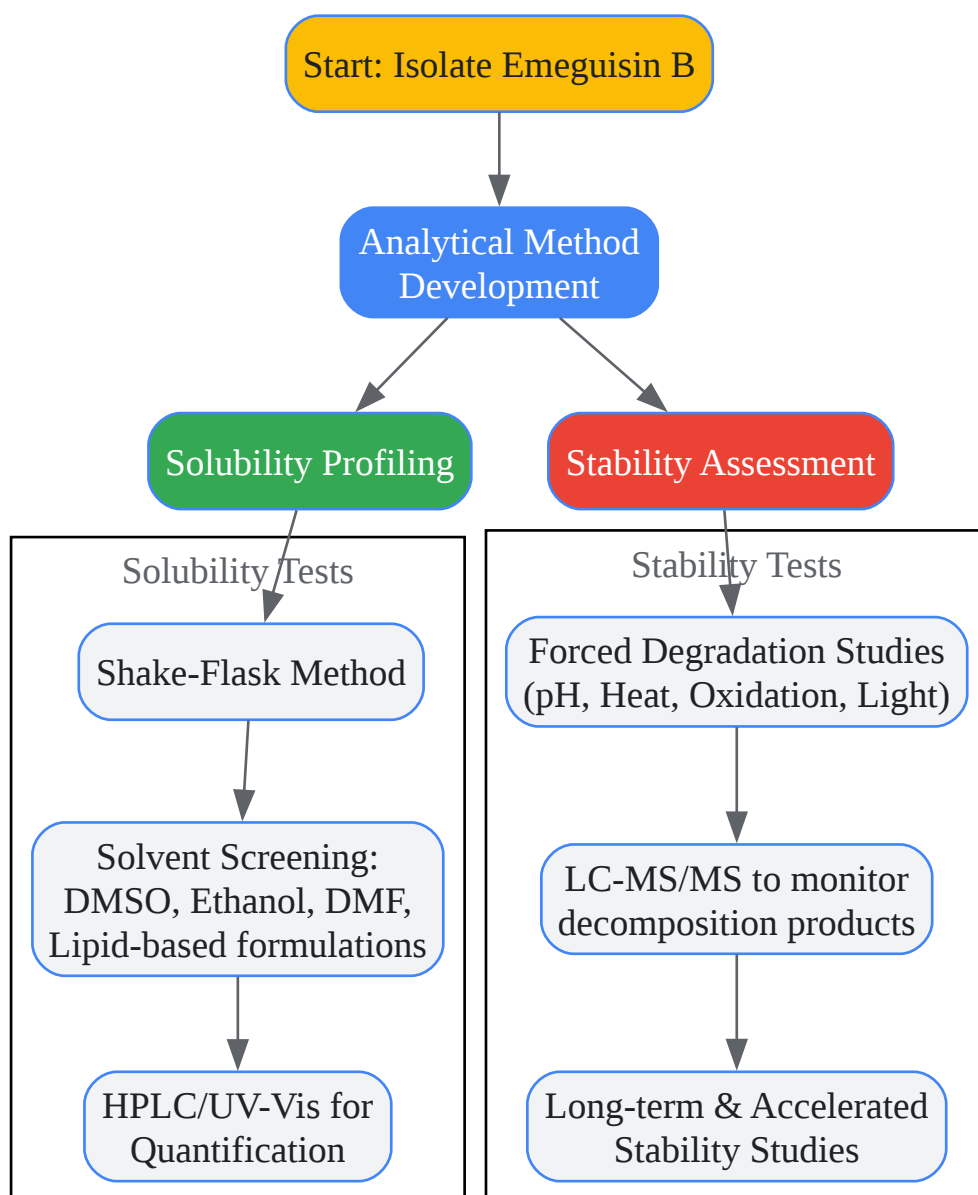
Start: Isolate Emeguisin B

Analytical Method Development

Solubility Profiling

Stability Assessment

Solubility Tests

Shake-Flask Method

Solvent Screening: DMSO, Ethanol, DMF, Lipid-based formulations

HPLC/UV-Vis for Quantification

Stability Tests

Forced Degradation Studies (pH, Heat, Oxidation, Light)

LC-MS/MS to monitor decomposition products

Long-term & Accelerated Stability Studies